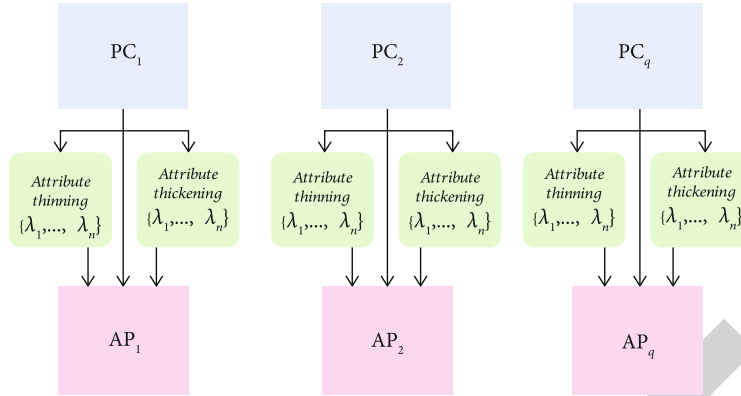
$PC_1$

Attribute thinning $\{\lambda_1,..., \lambda_n\}$

Attribute thickening $\{\lambda_1,..., \lambda_n\}$

$AP_1$

$PC_2$

Attribute thinning $\{\lambda_1,..., \lambda_n\}$

Attribute thickening $\{\lambda_1,..., \lambda_n\}$

$AP_2$

$PC_q$

Attribute thinning $\{\lambda_1,..., \lambda_n\}$

Attribute thickening $\{\lambda_1,..., \lambda_n\}$

$AP_q$